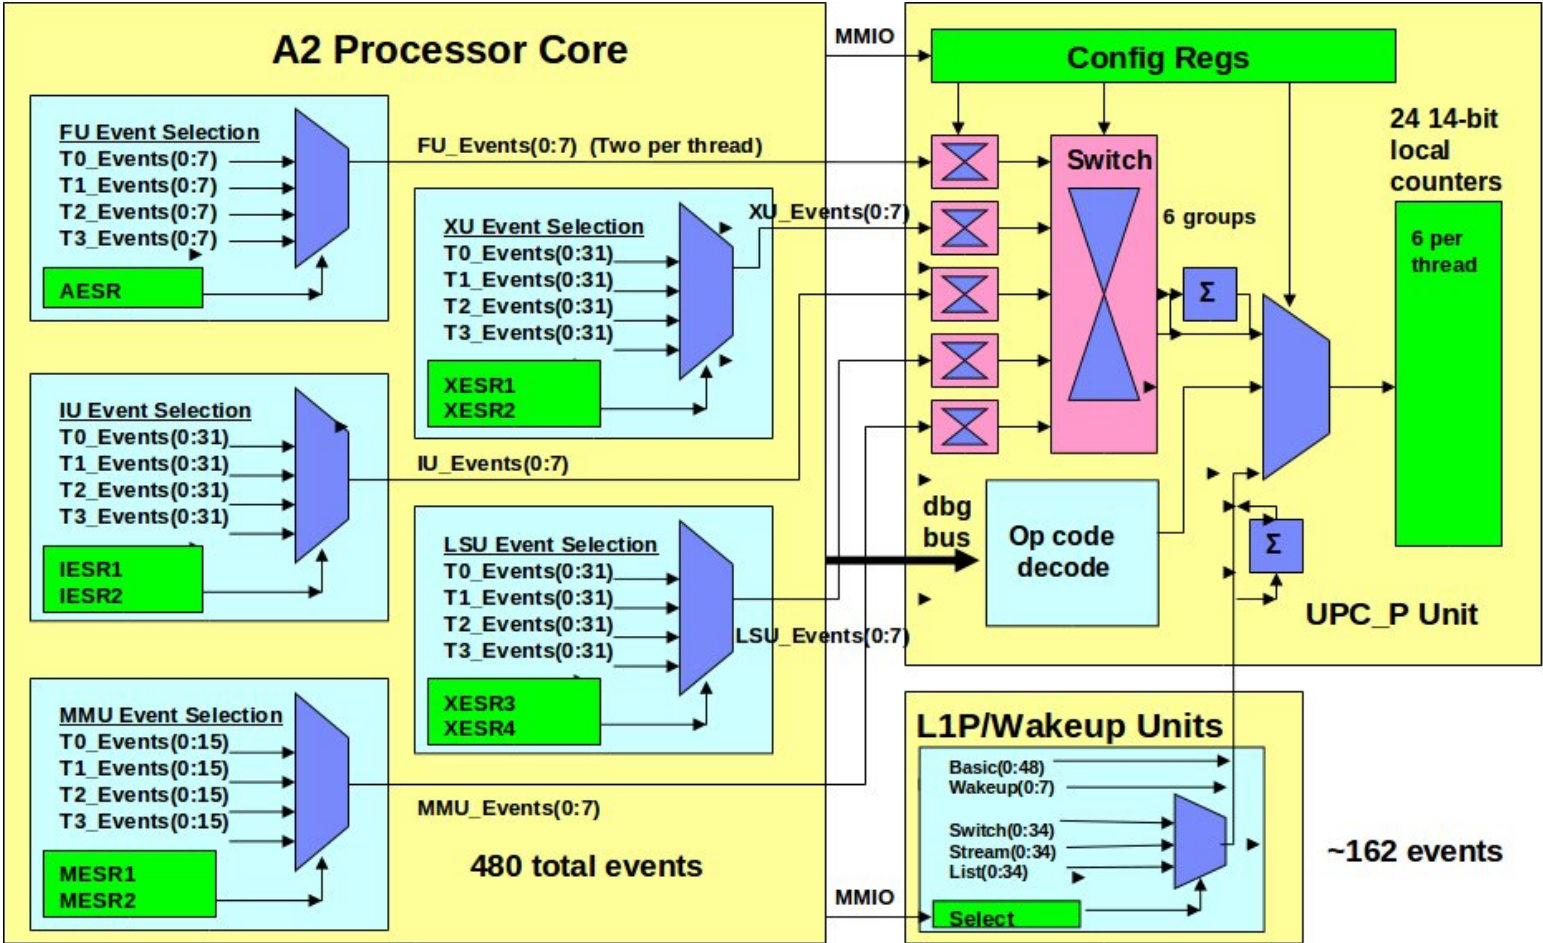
A2 Processor Core

FU Event Selection
T0_Events(0:7)
T1_Events(0:7)
T2_Events(0:7)
T3_Events(0:7)
AESR

FU_Events(0:7) (Two per thread)

XU Event Selection
T0_Events(0:31)
T1_Events(0:31)
T2_Events(0:31)
T3_Events(0:31)
XESR1
XESR2

XU_Events(0:7)

IU Event Selection
T0_Events(0:31)
T1_Events(0:31)
T2_Events(0:31)
T3_Events(0:31)
IESR1
IESR2

IU_Events(0:7)

LSU Event Selection
T0_Events(0:31)
T1_Events(0:31)
T2_Events(0:31)
T3_Events(0:31)
XESR3
XESR4

LSU_Events(0:7)

MMU Event Selection
T0_Events(0:15)
T1_Events(0:15)
T2_Events(0:15)
T3_Events(0:15)
MESR1
MESR2

MMU_Events(0:7)

480 total events

MMIO

Config Regs

Switch

6 groups

24 14-bit local counters

6 per thread

Σ

dbg bus

Op code decode

Σ

UPC_P Unit

L1P/Wakeup Units
Basic(0:48)
Wakeup(0:7)
Switch(0:34)
Stream(0:34)
List(0:34)

MMIO

Select

~162 events